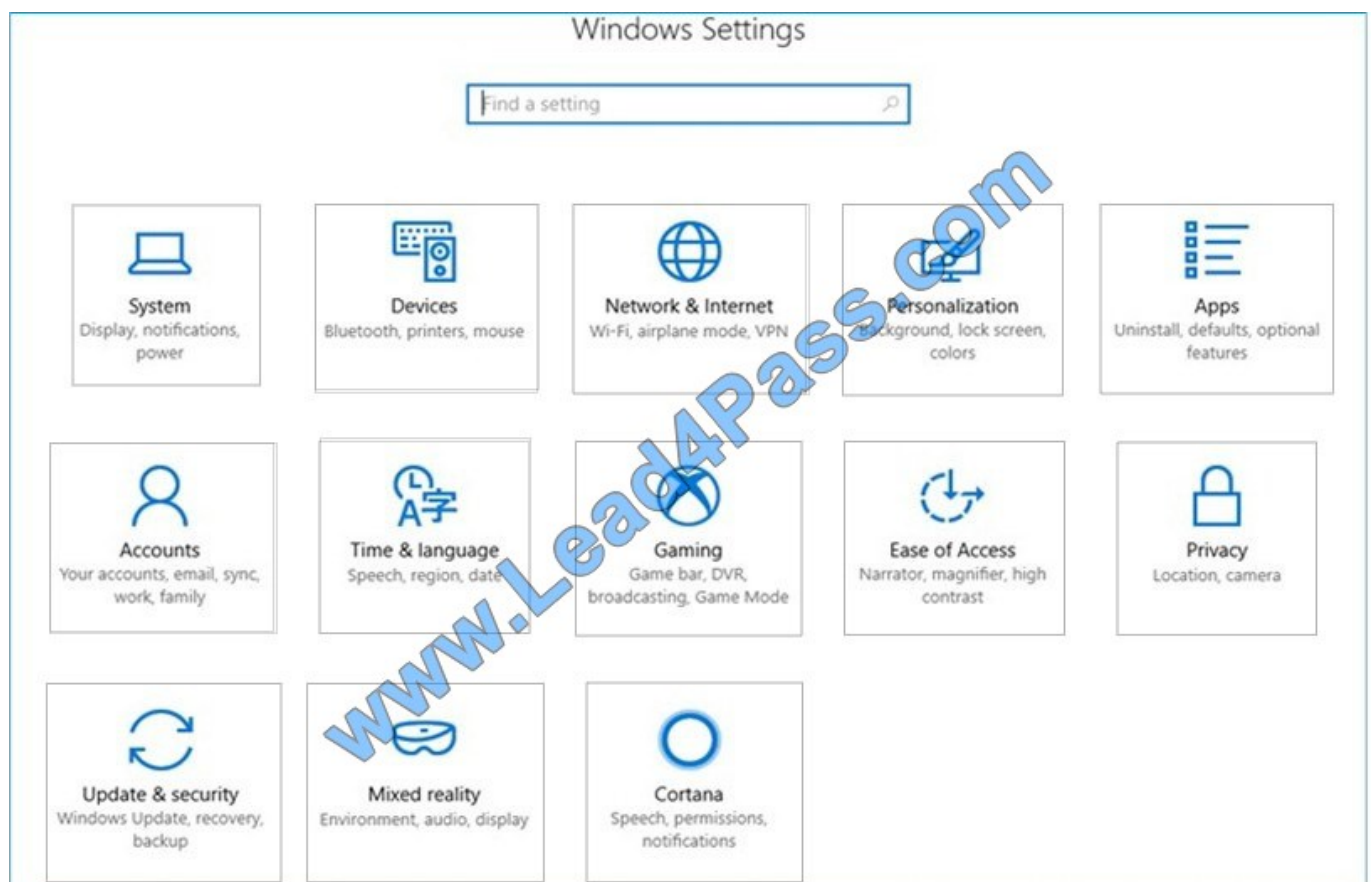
Windows Settings

Find a setting

System
Display, notifications, power

Devices
Bluetooth, printers, mouse

Network & Internet
Wi-Fi, airplane mode, VPN

Personalization
Background, lock screen, colors

Apps
Uninstall, defaults, optional features

Accounts
Your accounts, email, sync, work, family

Time & language
Speech, region, date

Gaming
Game bar, DVR, broadcasting, Game Mode

Ease of Access
Narrator, magnifier, high contrast

Privacy
Location, camera

Update & security
Windows Update, recovery, backup

Mixed reality
Environment, audio, display

Cortana
Speech, permissions, notifications

www.Lead4Pass.com